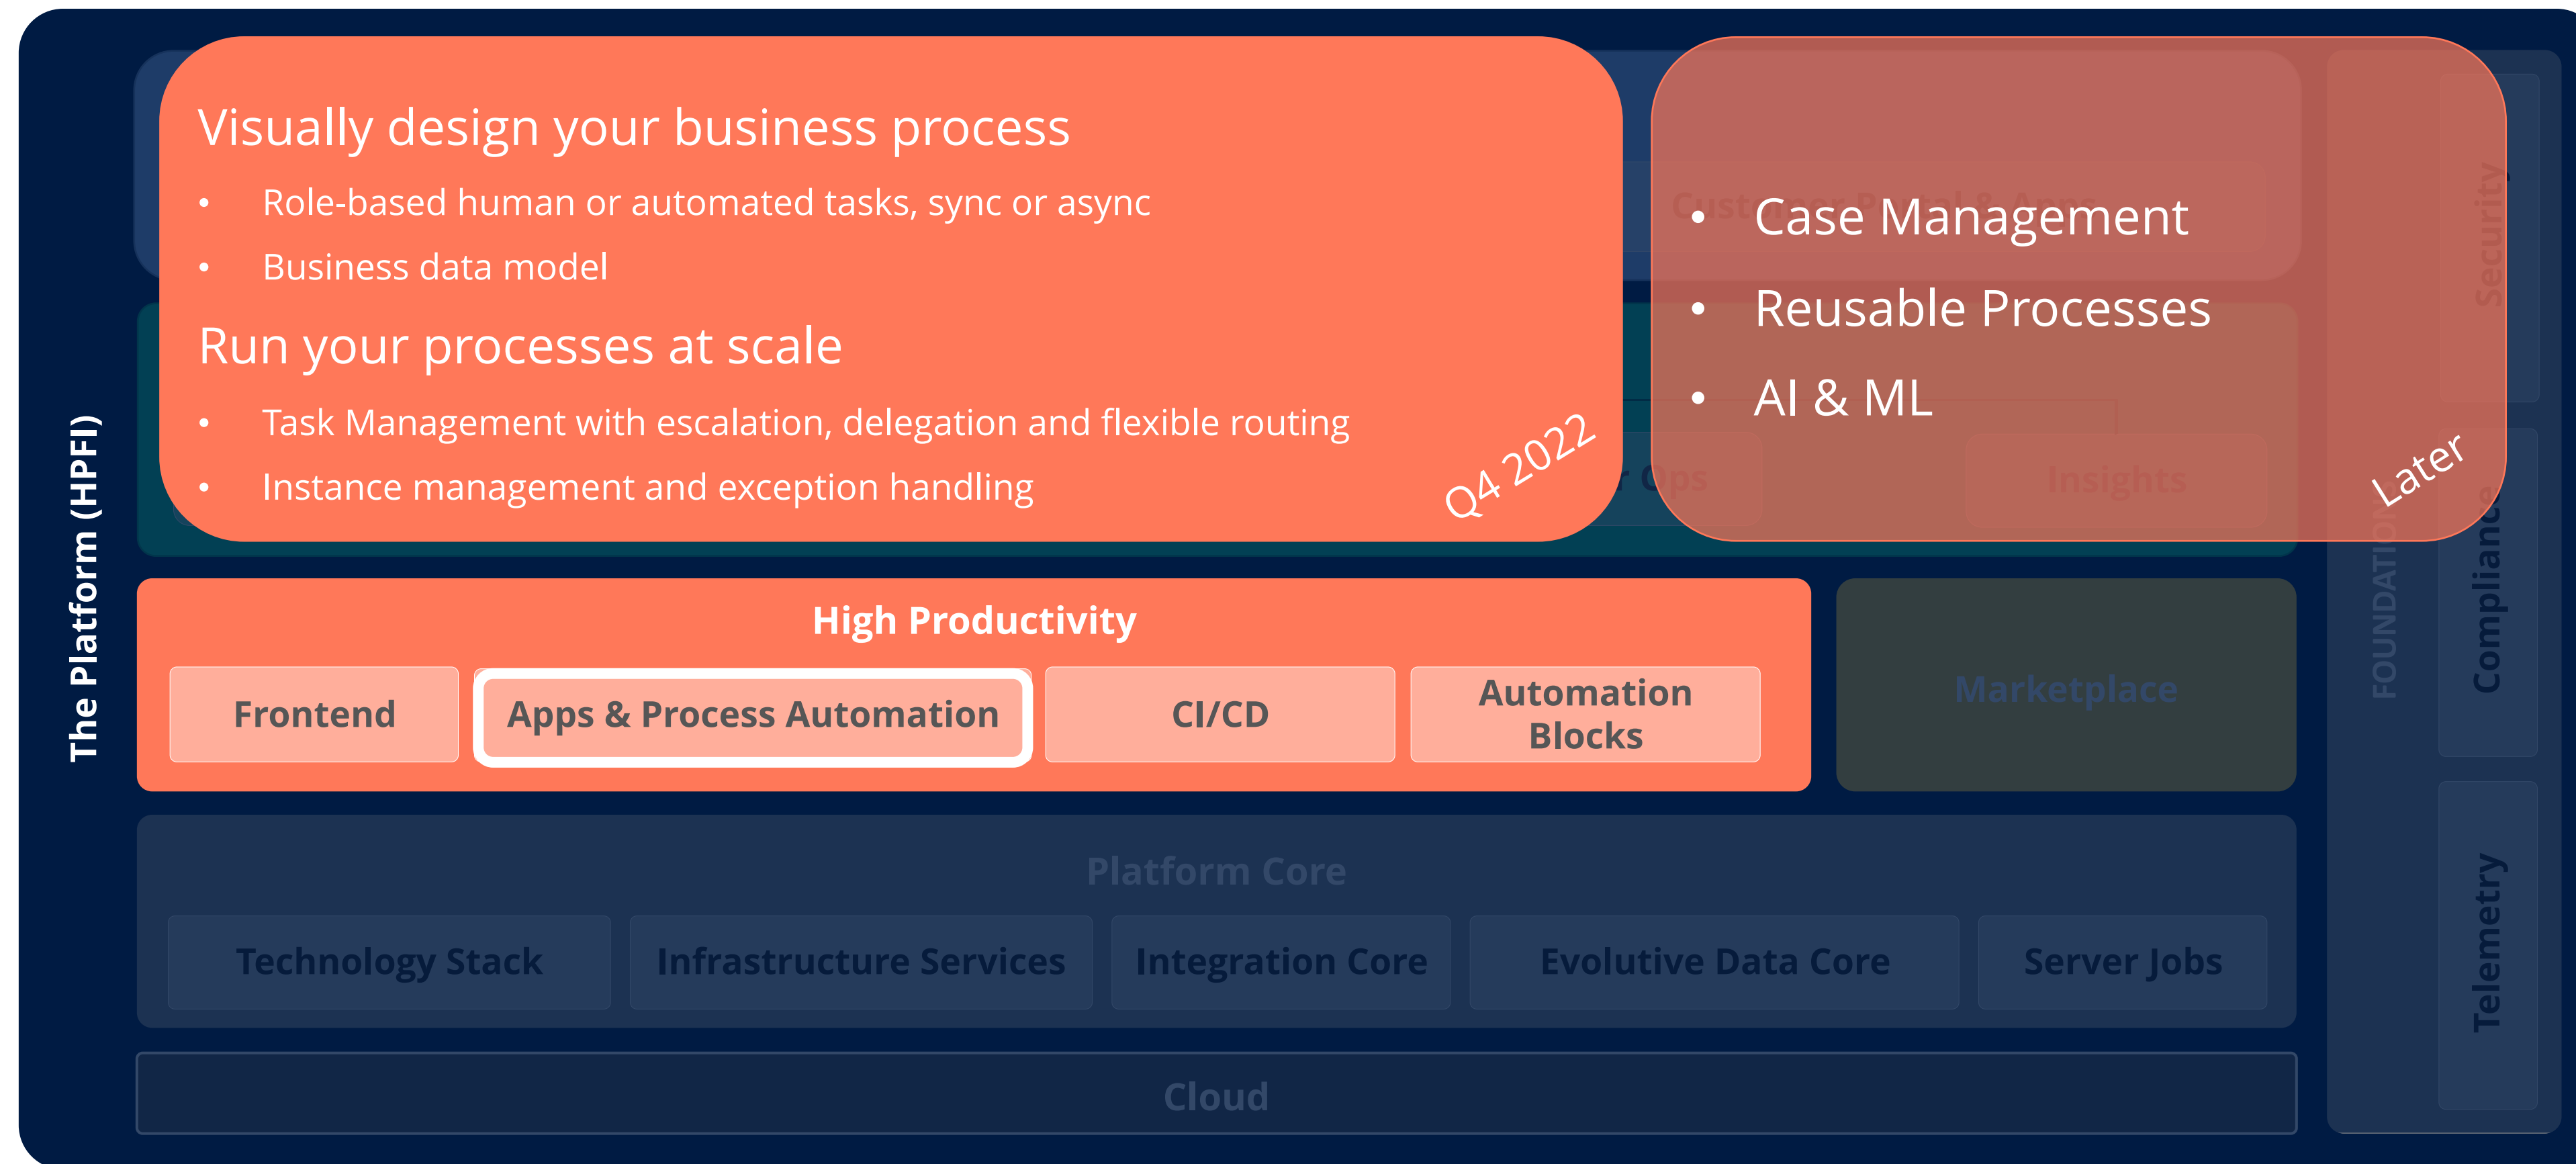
The Platform (HPFI)

Visually design your business process

- Role-based human or automated tasks, sync or async
- Business data model

Run your processes at scale

- Task Management with escalation, delegation and flexible routing
- Instance management and exception handling

Q4 2022

- Case Management
- Reusable Processes
- AI & ML

Later

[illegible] Ops

Insights

High Productivity

Frontend

Apps & Process Automation

CI/CD

Automation Blocks

Marketplace

Platform Core

Technology Stack

Infrastructure Services

Integration Core

Evolutive Data Core

Server Jobs

Cloud

Security

Compliance

FOUNDATION

Telemetry